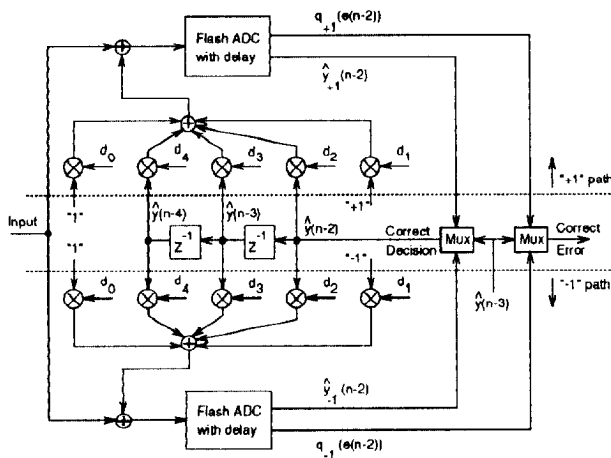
Flash ADC with delay

$q_{+1}(e(n-2))$

$\hat{y}_{+1}(n-2)$

$d_0$ $d_4$ $d_3$ $d_2$ $d_1$

"+1" path

Input

"1"

"+1"

$\hat{y}(n-4)$ $\hat{y}(n-3)$ $\hat{y}(n-2)$

$Z^{-1}$ $Z^{-1}$

Correct Decision

Mux

Mux

Correct Error

"1"

"-1"

"-1" path

$d_0$ $d_4$ $d_3$ $d_2$ $d_1$

$\hat{y}(n-3)$

$\hat{y}_{-1}(n-2)$

Flash ADC with delay

$q_{-1}(e(n-2))$